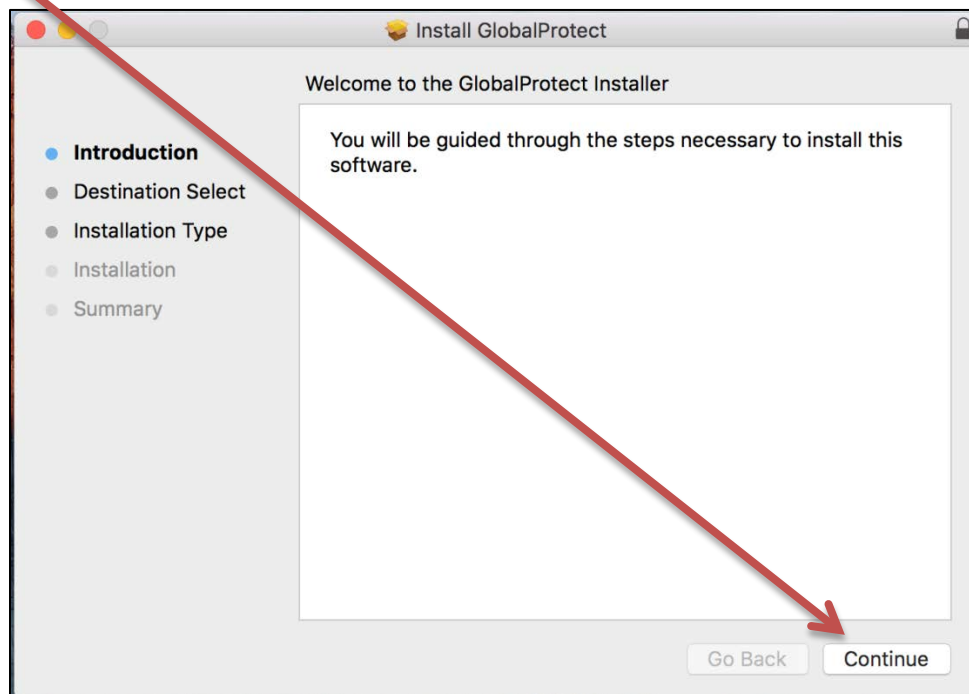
Install GlobalProtect

Welcome to the GlobalProtect Installer

- Introduction
- Destination Select
- Installation Type
- Installation
- Summary

You will be guided through the steps necessary to install this software.

Go Back

Continue